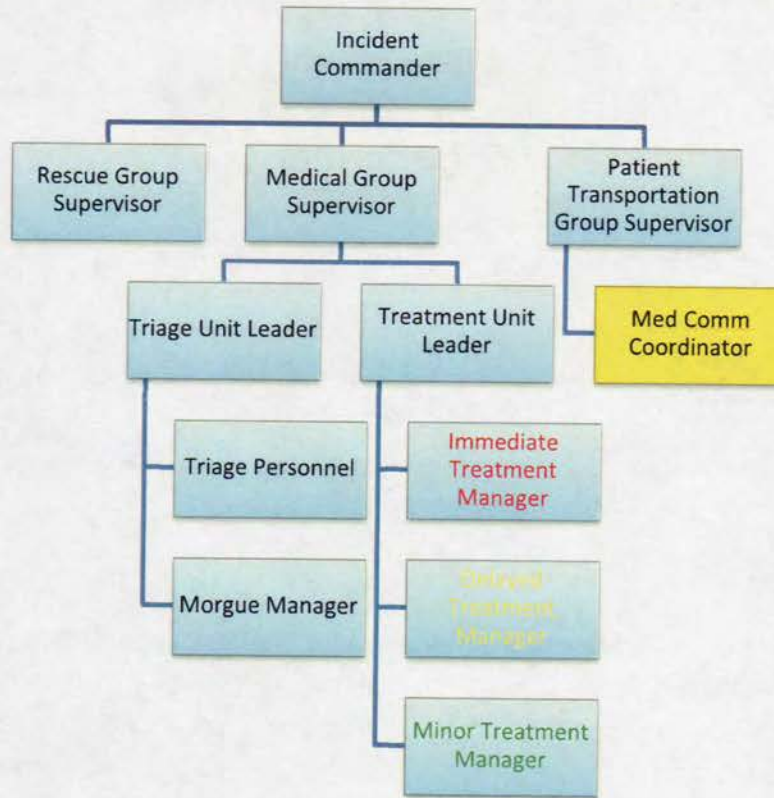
Incident Commander

Rescue Group Supervisor

Medical Group Supervisor

Patient Transportation Group Supervisor

Triage Unit Leader

Treatment Unit Leader

Med Comm Coordinator

Triage Personnel

Immediate Treatment Manager

Morgue Manager

Delayed Treatment Manager

Minor Treatment Manager